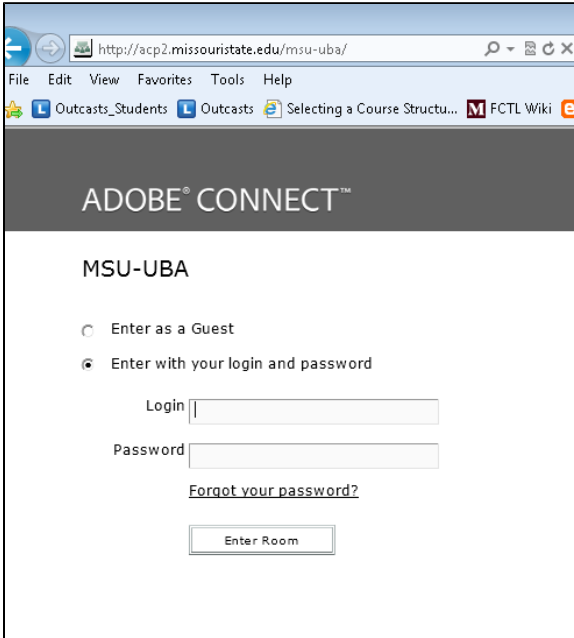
http://acp2.missouristate.edu/msu-uba/

File Edit View Favorites Tools Help

Outcasts_Students Outcasts Selecting a Course Structu... FCTL Wiki

ADOBE® CONNECT™

MSU-UBA

Enter as a Guest

Enter with your login and password

Login

Password

Forgot your password?

Enter Room